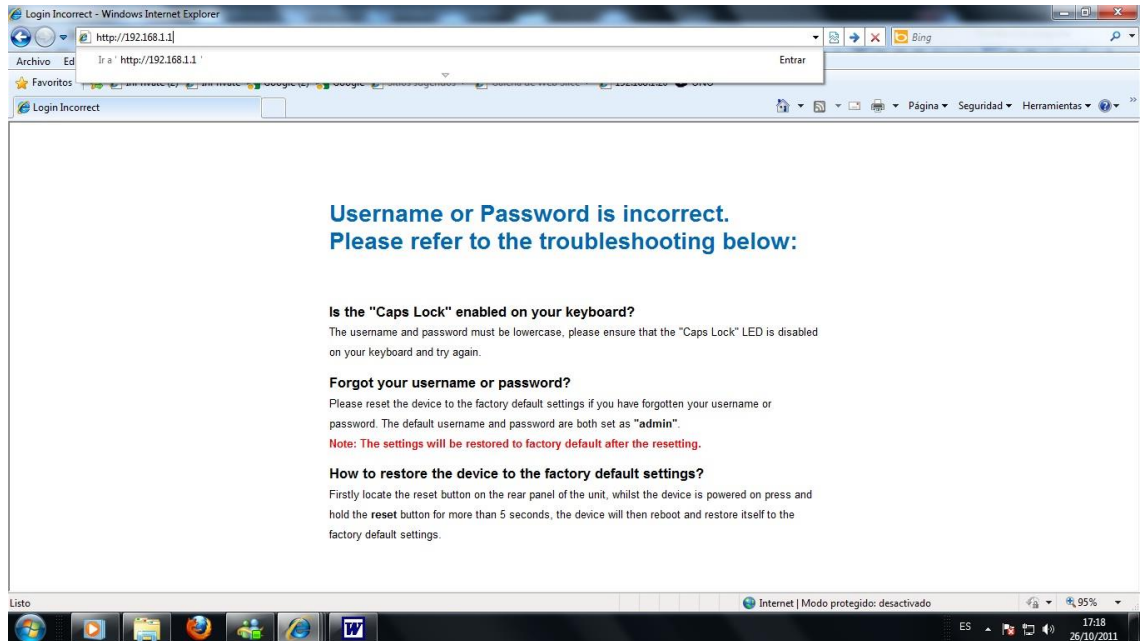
Login Incorrect - Windows Internet Explorer

http://192.168.1.1

Bing

Archivo Ed

Ir a ' http://192.168.1.1 '

Entrar

Favoritos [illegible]

Login Incorrect

Página ▾ Seguridad ▾ Herramientas ▾

Username or Password is incorrect.
Please refer to the troubleshooting below:

Is the "Caps Lock" enabled on your keyboard?

The username and password must be lowercase, please ensure that the "Caps Lock" LED is disabled on your keyboard and try again.

Forgot your username or password?

Please reset the device to the factory default settings if you have forgotten your username or password. The default username and password are both set as "admin".

Note: The settings will be restored to factory default after the resetting.

How to restore the device to the factory default settings?

Firstly locate the reset button on the rear panel of the unit, whilst the device is powered on press and hold the reset button for more than 5 seconds, the device will then reboot and restore itself to the factory default settings.

Listo

Internet | Modo protegido: desactivado

95%

ES

17:18
26/10/2011